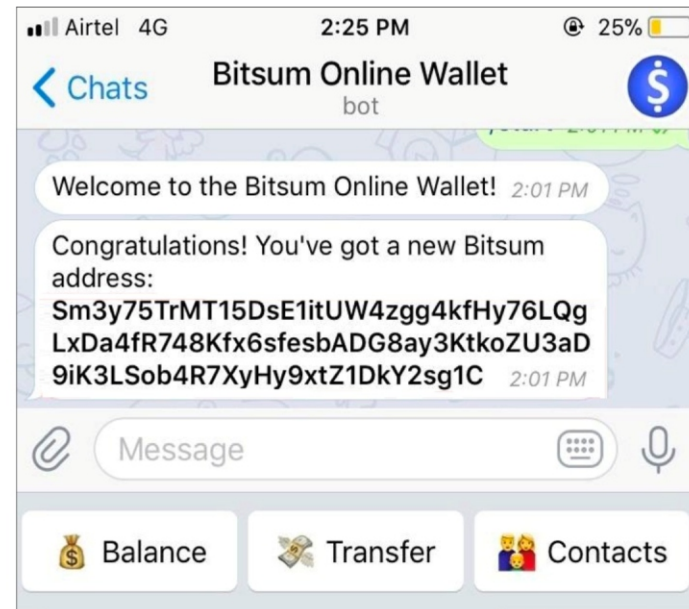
Airtel 4G 2:25 PM 25%

Chats Bitsum Online Wallet bot

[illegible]

Welcome to the Bitsum Online Wallet! 2:01 PM

Congratulations! You've got a new Bitsum address: Sm3y75TrMT15DsE1itUW4zgg4kfHy76LQgLxDa4fR748Kfx6sfesbADG8ay3KtkoZU3aD9iK3LSob4R7XyHy9xtZ1DkY2sg1C 2:01 PM

Message

Balance Transfer Contacts